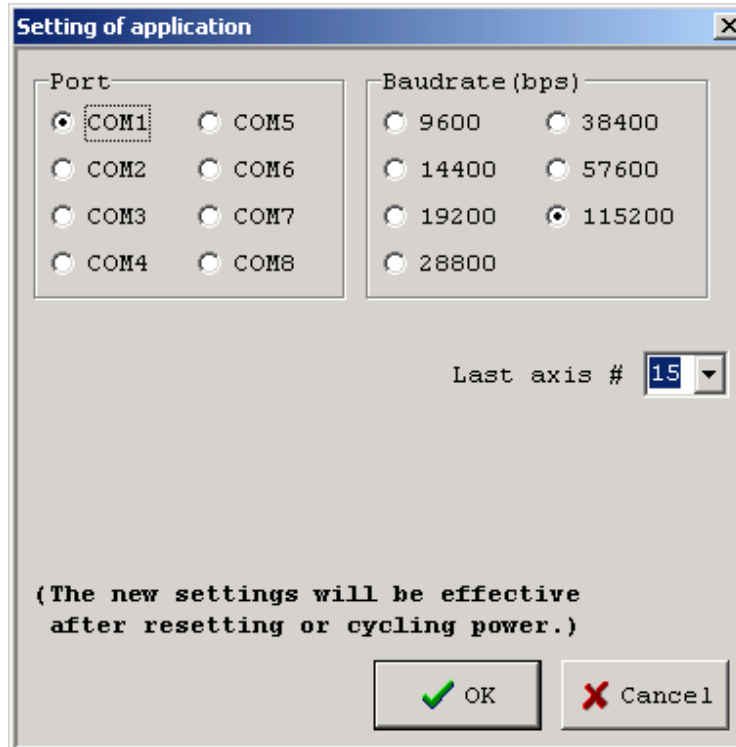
Setting of application

Port
COM1
COM5
COM2
COM6
COM3
COM7
COM4
COM8

Baudrate(bps)
9600
38400
14400
57600
19200
115200
28800

Last axis # 15

(The new settings will be effective after resetting or cycling power.)

OK
Cancel